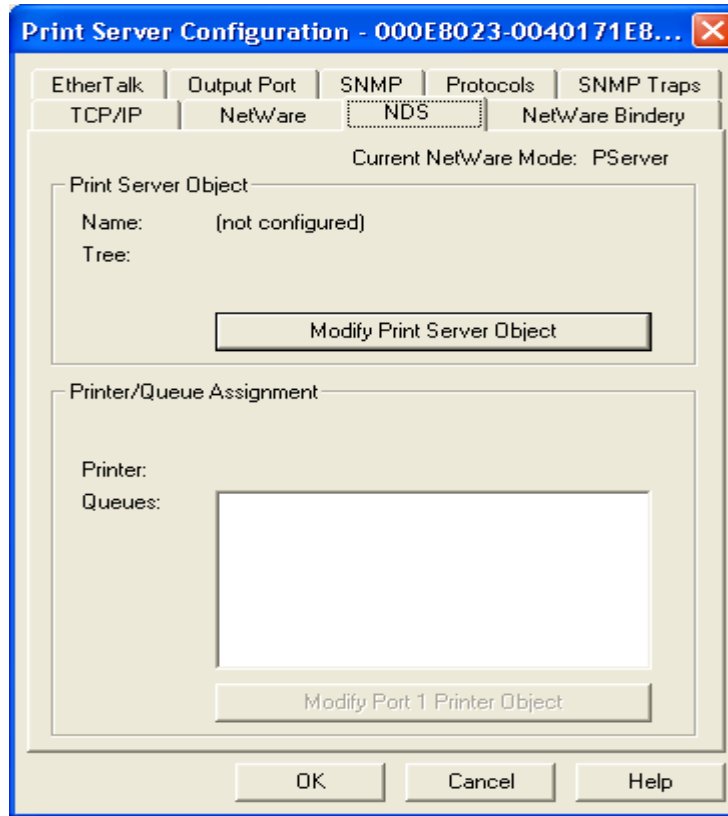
Print Server Configuration - 000E8023-0040171E8...

EtherTalk | Output Port | SNMP | Protocols | SNMP Traps
TCP/IP | NetWare | NDS | NetWare Bindery

Current NetWare Mode: PServer

Print Server Object

Name: (not configured)
Tree:

Modify Print Server Object

Printer/Queue Assignment

Printer:
Queues:

Modify Port 1 Printer Object

OK
Cancel
Help